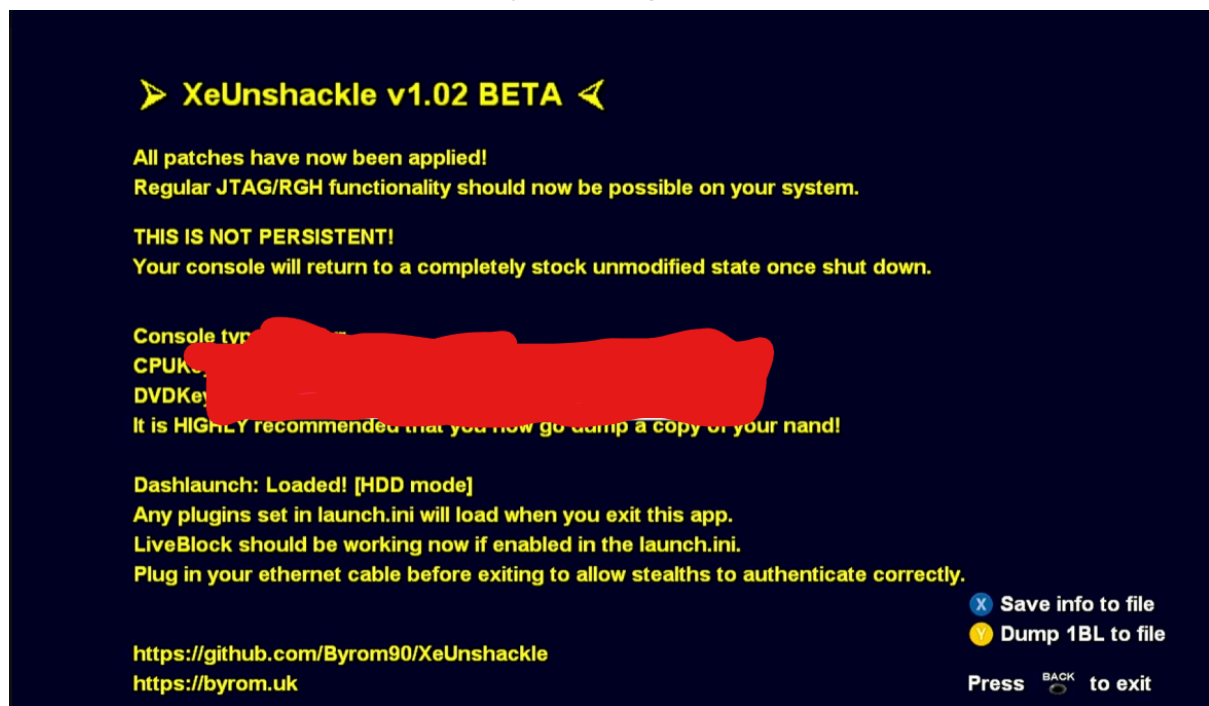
XeUnshackle v1.02 BETA

All patches have now been applied!
Regular JTAG/RGH functionality should now be possible on your system.

THIS IS NOT PERSISTENT!
Your console will return to a completely stock unmodified state once shut down.

Console typ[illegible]
CPUK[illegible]
DVDKe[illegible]
It is HIGHLY recommended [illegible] you now go dump a copy of your nand!

Dashlaunch: Loaded! [HDD mode]
Any plugins set in launch.ini will load when you exit this app.
LiveBlock should be working now if enabled in the launch.ini.
Plug in your ethernet cable before exiting to allow stealths to authenticate correctly.

X Save info to file
Y Dump 1BL to file

https://github.com/Byrom90/XeUnshackle
https://byrom.uk

Press BACK to exit